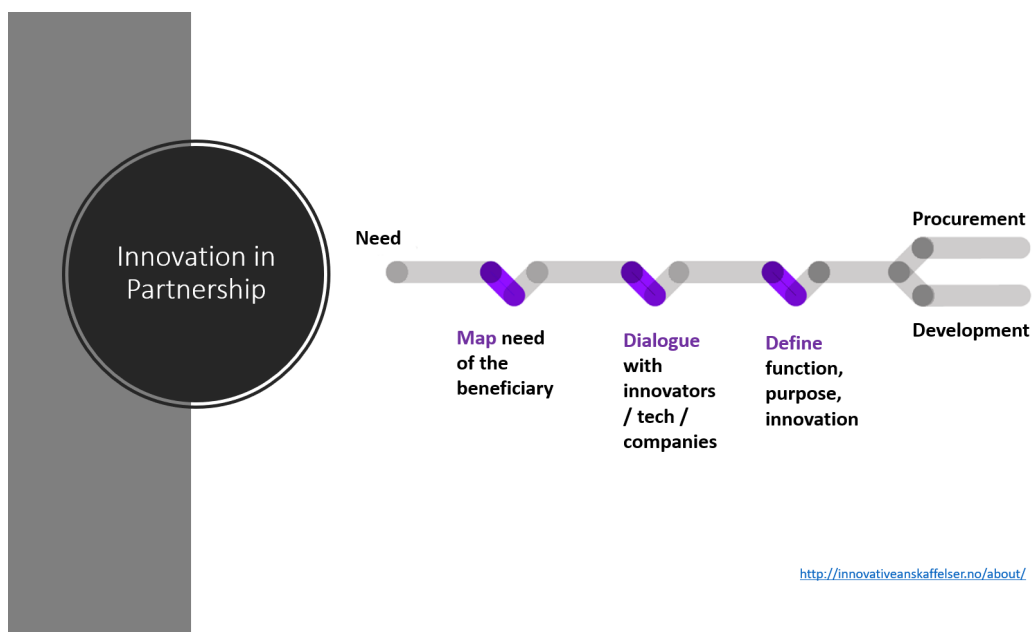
Innovation in Partnership

Need

Map need of the beneficiary

Dialogue with innovators / tech / companies

Define function, purpose, innovation

Procurement

Development

http://innovativeanskaffelser.no/about/